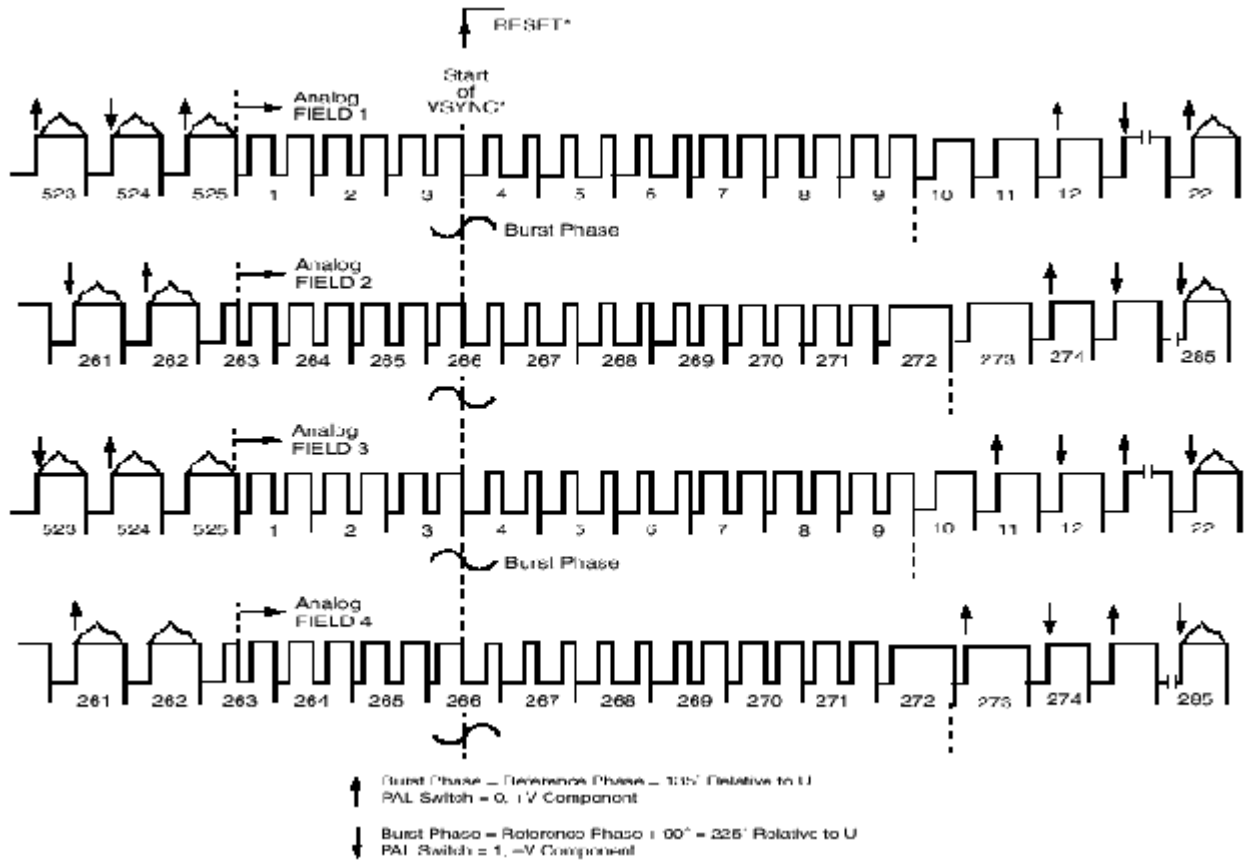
RESET*

Start of VSYNC*

Analog FIELD 1

523 524 525 1 2 3 4 5 6 7 8 9 10 11 12 22

Burst Phase

Analog FIELD 2

261 262 263 264 265 266 267 268 269 270 271 272 273 274 285

Analog FIELD 3

523 524 525 1 2 3 4 5 6 7 8 9 10 11 12 22

Burst Phase

Analog FIELD 4

261 262 263 264 265 266 267 268 269 270 271 272 273 274 285

Burst Phase = Reference Phase = 135° Relative to U
PAL Switch = 0, +V Component

Burst Phase = Reference Phase + 90° = 225° Relative to U
PAL Switch = 1, −V Component